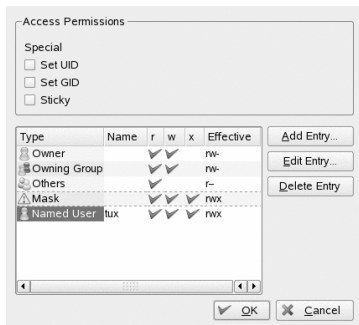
Access Permissions

Special

Set UID

Set GID

Sticky

| Type | Name | r | w | x | Effective |
|---|---|---|---|---|---|
| Owner | | ✓ | ✓ | | rw- |
| Owning Group | | ✓ | ✓ | | rw- |
| Others | | ✓ | | | r-- |
| Mask | | ✓ | ✓ | ✓ | rwx |
| Named User | tux | ✓ | ✓ | ✓ | rwx |

Add Entry...

Edit Entry...

Delete Entry

OK

Cancel